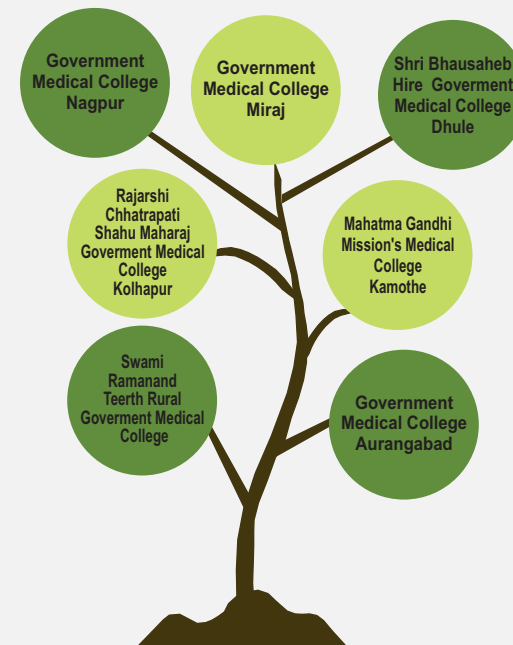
Government Medical College Nagpur

Government Medical College Miraj

Shri Bhausaheb Hire Goverment Medical College Dhule

Rajarshi Chhatrapati Shahu Maharaj Goverment Medical College Kolhapur

Mahatma Gandhi Mission's Medical College Kamothe

Swami Ramanand Teerth Rural Goverment Medical College

Government Medical College Aurangabad